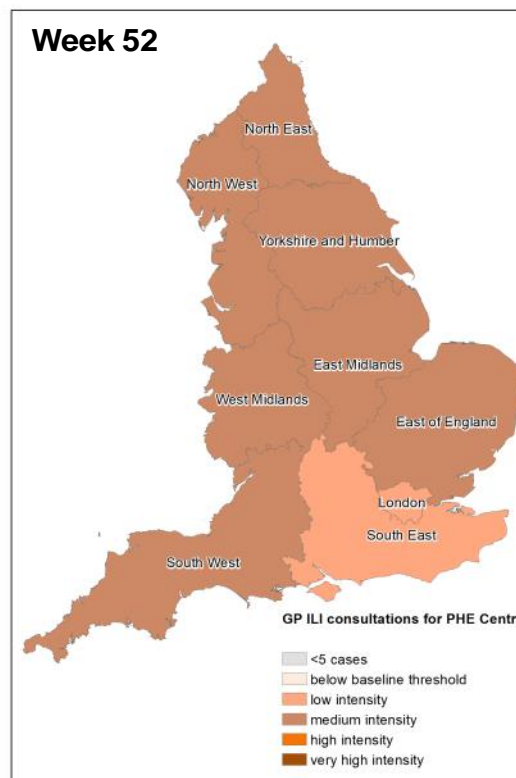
Week 52

North East
North West
Yorkshire and Humber
East Midlands
West Midlands
East of England
London
South East
South West

GP ILI consultations for PHE Centr

<5 cases
below baseline threshold
low intensity
medium intensity
high intensity
very high intensity